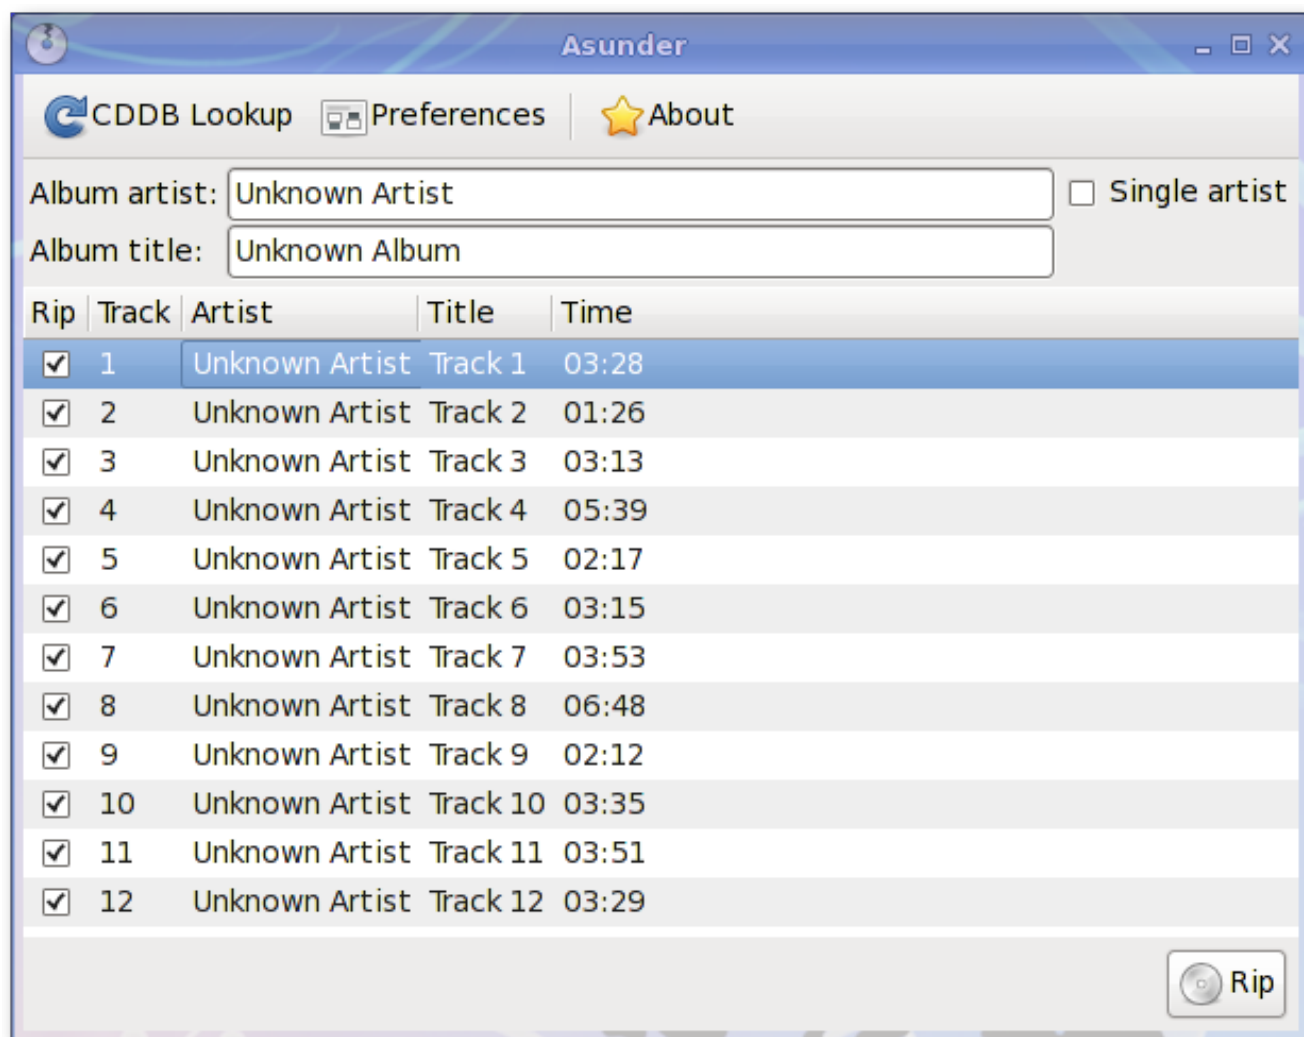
Asunder

CDDB Lookup Preferences About

Album artist: Unknown Artist
Single artist
Album title: Unknown Album

| Rip | Track | Artist | Title | Time |
|---|---|---|---|---|
| ☑ | 1 | Unknown Artist | Track 1 | 03:28 |
| ☑ | 2 | Unknown Artist | Track 2 | 01:26 |
| ☑ | 3 | Unknown Artist | Track 3 | 03:13 |
| ☑ | 4 | Unknown Artist | Track 4 | 05:39 |
| ☑ | 5 | Unknown Artist | Track 5 | 02:17 |
| ☑ | 6 | Unknown Artist | Track 6 | 03:15 |
| ☑ | 7 | Unknown Artist | Track 7 | 03:53 |
| ☑ | 8 | Unknown Artist | Track 8 | 06:48 |
| ☑ | 9 | Unknown Artist | Track 9 | 02:12 |
| ☑ | 10 | Unknown Artist | Track 10 | 03:35 |
| ☑ | 11 | Unknown Artist | Track 11 | 03:51 |
| ☑ | 12 | Unknown Artist | Track 12 | 03:29 |

Rip